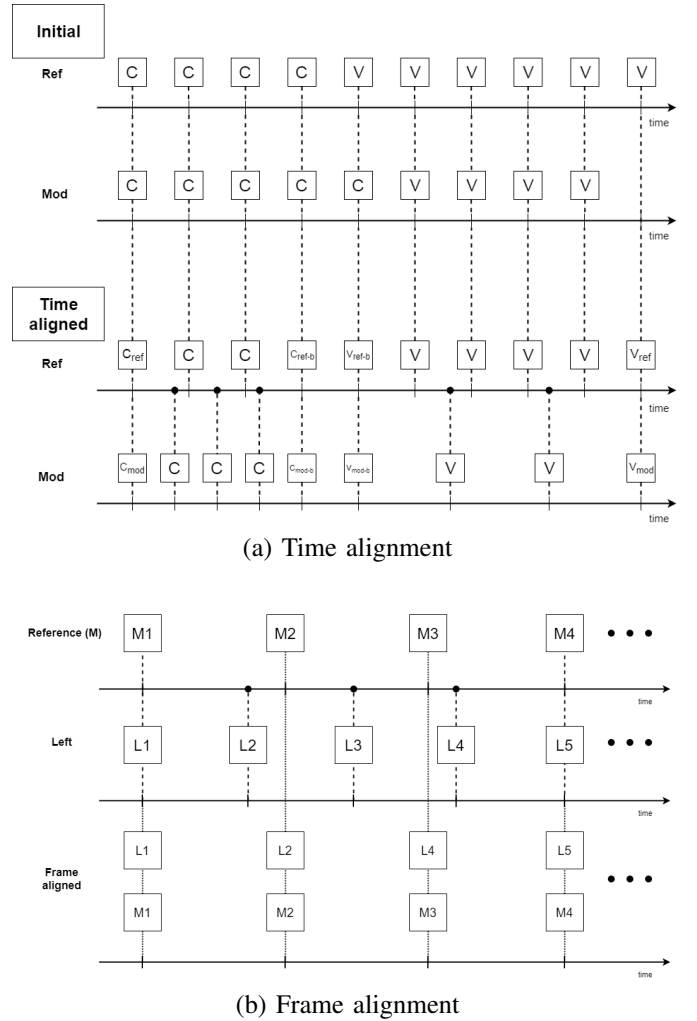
Initial

Ref C C C C V V V V V V time

Mod C C C C C V V V V time

Time aligned

Ref $C_{ref}$ C C $C_{ref-b}$ $V_{ref-b}$ V V V V $V_{ref}$ time

Mod $C_{mod}$ C C C $C_{mod-b}$ $V_{mod-b}$ V V $V_{mod}$ time

(a) Time alignment

Reference (M) M1 M2 M3 M4 • • •

time

Left L1 L2 L3 L4 L5 • • •

time

L1 L2 L4 L5

Frame aligned • • •

M1 M2 M3 M4

time

(b) Frame alignment